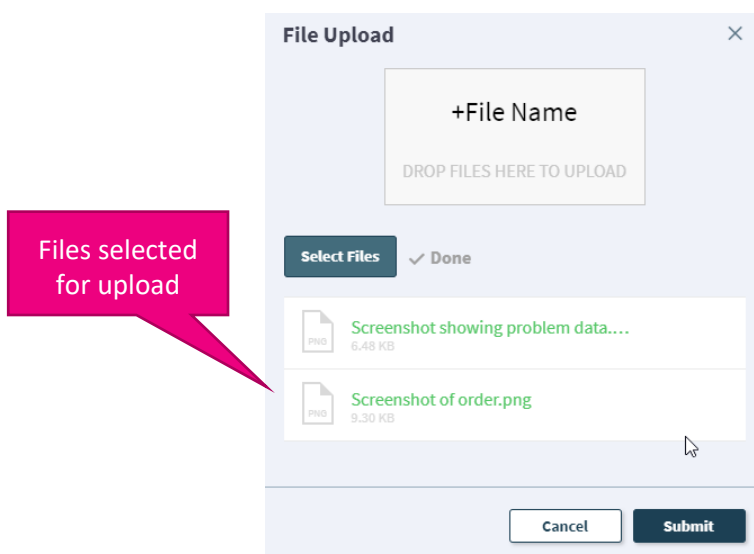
File Upload

×

+File Name

DROP FILES HERE TO UPLOAD

Files selected for upload

Select Files

✓ Done

PNG
Screenshot showing problem data....
6.48 KB

PNG
Screenshot of order.png
9.30 KB

Cancel

Submit